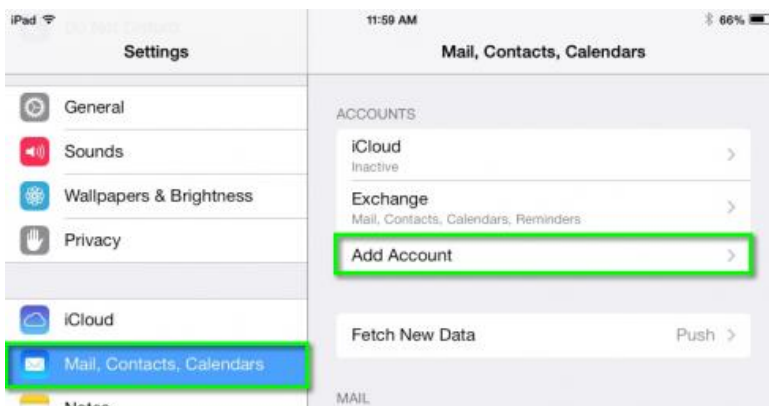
iPad
Settings

11:59 AM
66%
Mail, Contacts, Calendars

General
Sounds
Wallpapers & Brightness
Privacy

iCloud
Mail, Contacts, Calendars
Notes

ACCOUNTS
iCloud
Inactive
Exchange
Mail, Contacts, Calendars, Reminders
Add Account

Fetch New Data
Push

MAIL